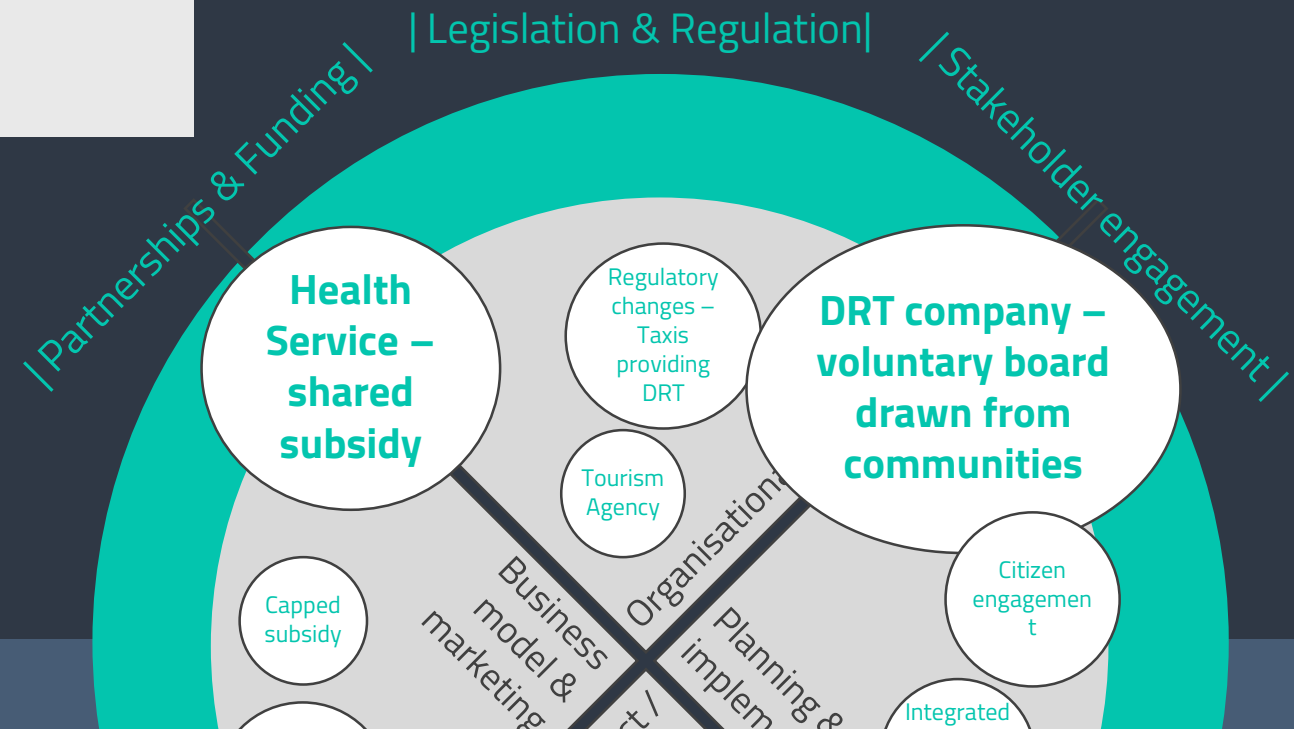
| Legislation & Regulation|

| Partnerships & Funding |

| Stakeholder engagement |

Health Service – shared subsidy

Regulatory changes – Taxis providing DRT

DRT company – voluntary board drawn from communities

Tourism Agency

Organisation

Citizen engagement

Capped subsidy

Business model & marketing

Planning & implem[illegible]

Integrated

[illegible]rt /